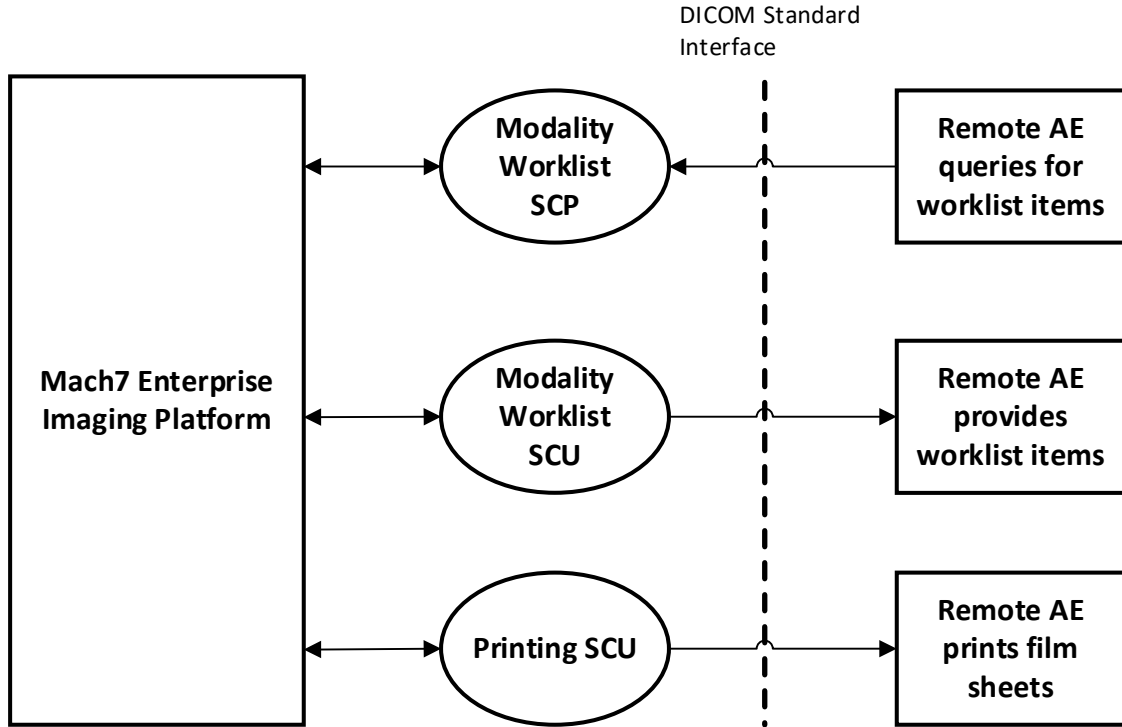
DICOM Standard Interface

Mach7 Enterprise Imaging Platform

Modality Worklist SCP

Remote AE queries for worklist items

Modality Worklist SCU

Remote AE provides worklist items

Printing SCU

Remote AE prints film sheets